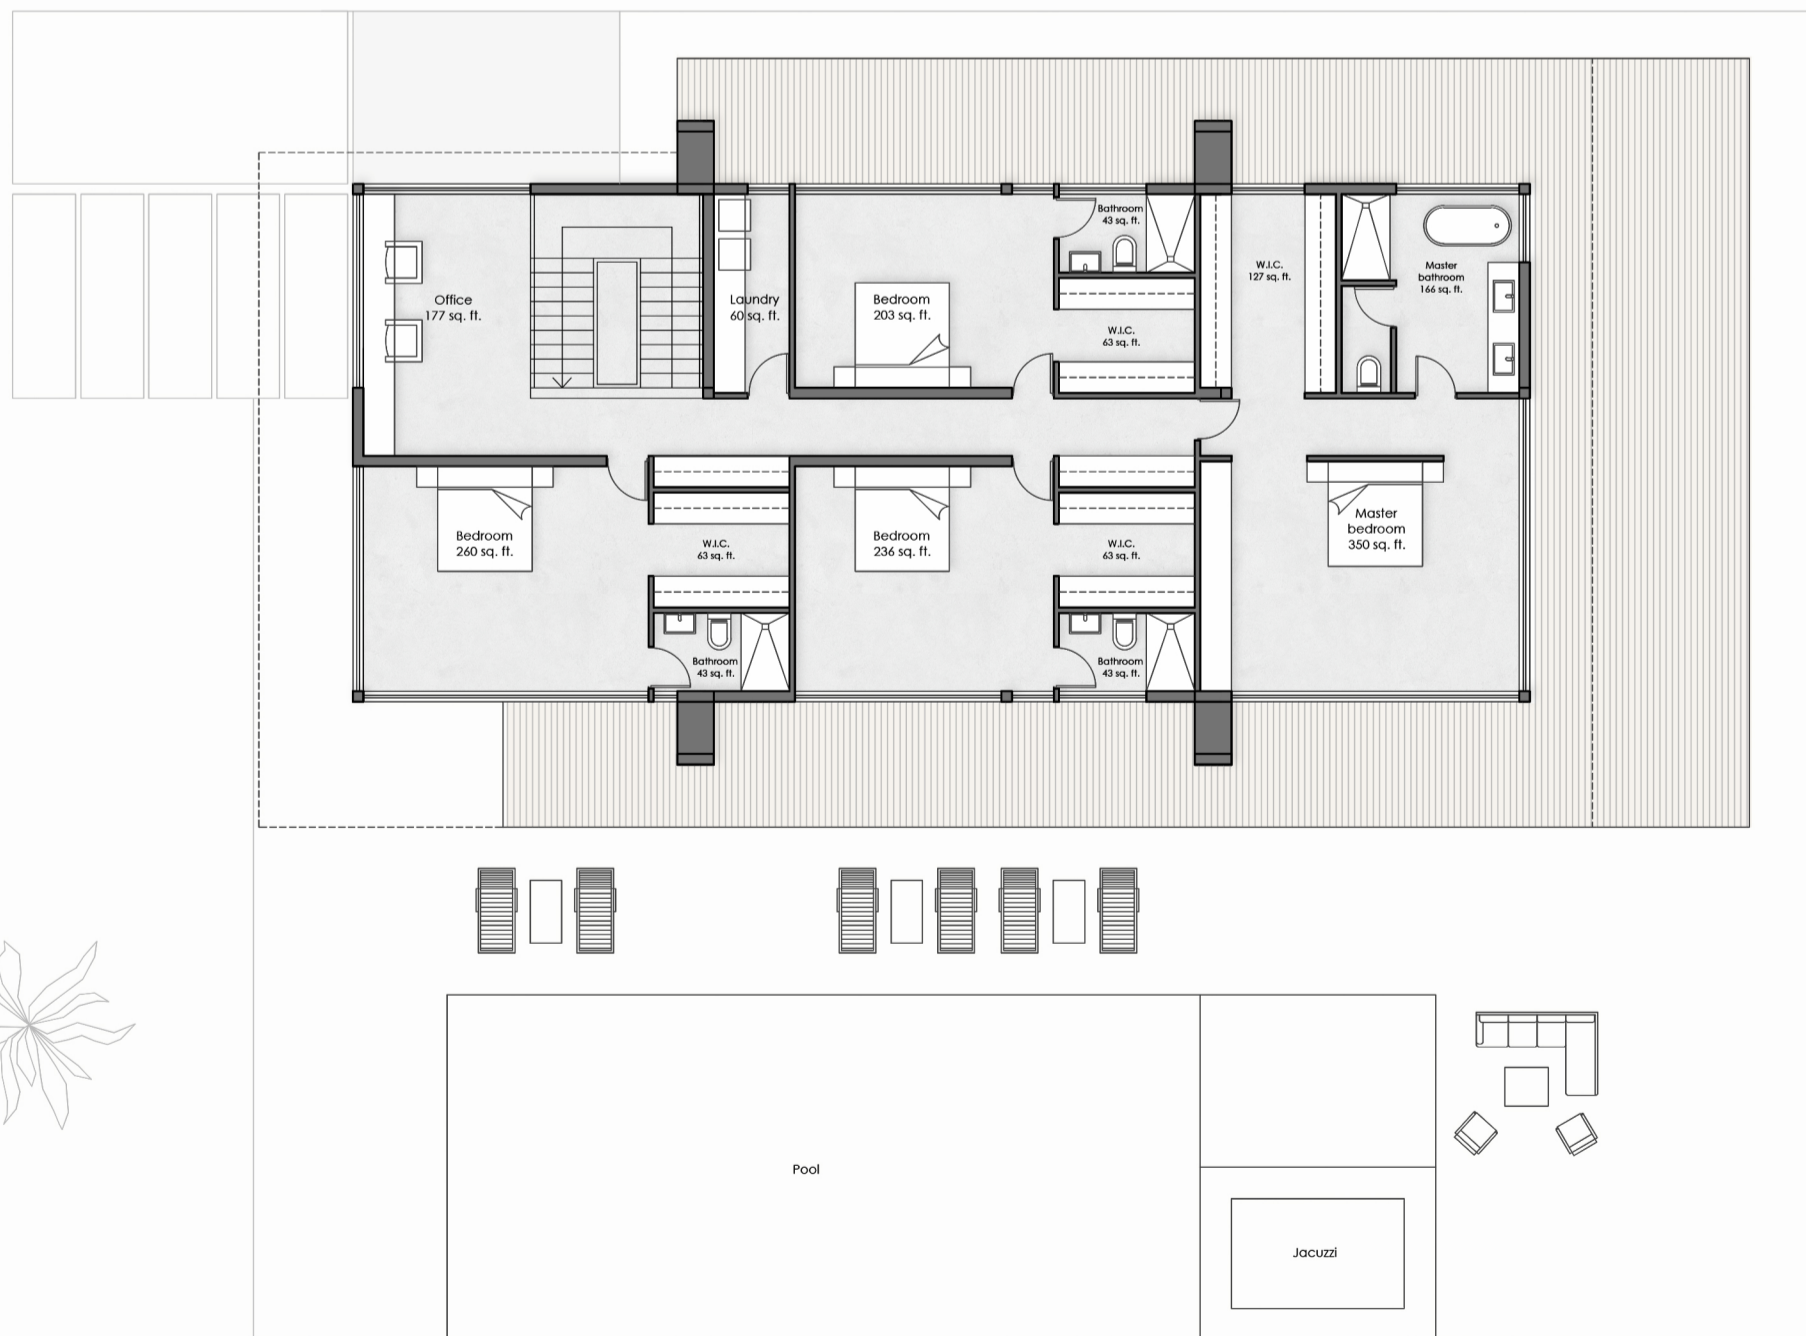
Office
177 sq. ft.

Laundry
60 sq. ft.

Bedroom
203 sq. ft.

Bathroom
43 sq. ft.

W.I.C.
63 sq. ft.

W.I.C.
127 sq. ft.

Master
bathroom
166 sq. ft.

Bedroom
260 sq. ft.

W.I.C.
63 sq. ft.

Bathroom
43 sq. ft.

Bedroom
236 sq. ft.

W.I.C.
63 sq. ft.

Bathroom
43 sq. ft.

Master
bedroom
350 sq. ft.

Pool

Jacuzzi